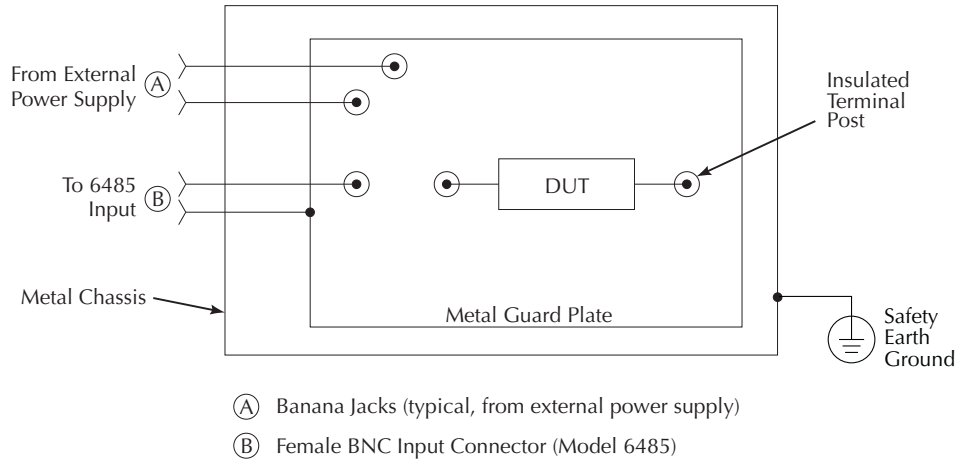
From External Power Supply (A)

To 6485 Input (B)

Insulated Terminal Post

DUT

Metal Chassis

Metal Guard Plate

Safety Earth Ground

(A) Banana Jacks (typical, from external power supply)

(B) Female BNC Input Connector (Model 6485)